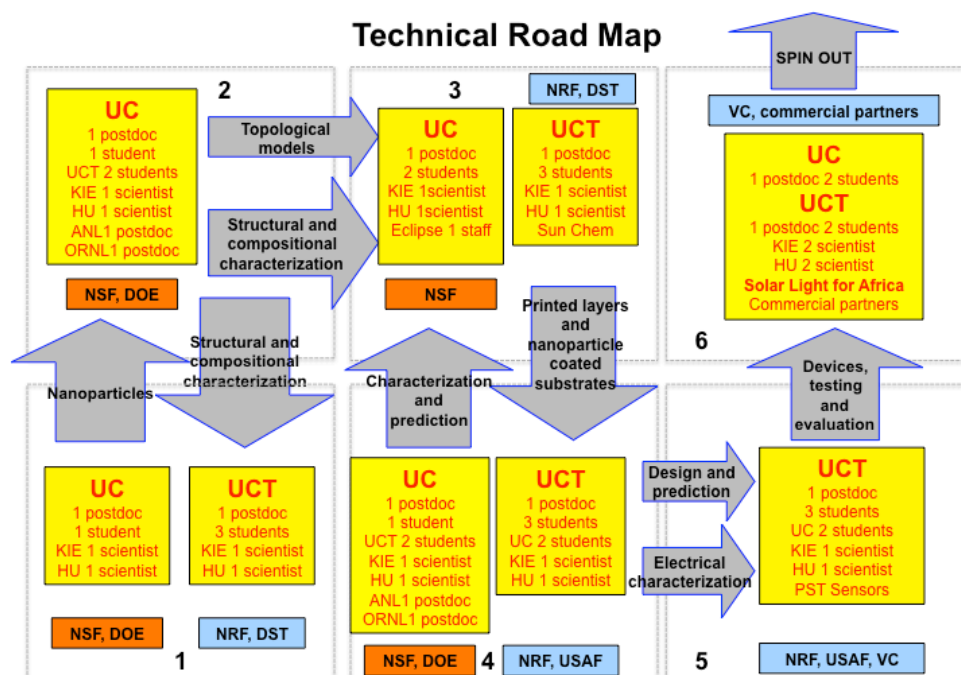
Technical Road Map

2

UC
1 postdoc
1 student
UCT 2 students
KIE 1 scientist
HU 1 scientist
ANL1 postdoc
ORNL1 postdoc

NSF, DOE

Topological models

Structural and compositional characterization

3

NRF, DST

UC
1 postdoc
2 students
KIE 1scientist
HU 1scientist
Eclipse 1 staff

NSF

UCT
1 postdoc
3 students
KIE 1 scientist
HU 1 scientist
Sun Chem

SPIN OUT

VC, commercial partners

UC
1 postdoc 2 students
UCT
1 postdoc 2 students
KIE 2 scientist
HU 2 scientist
Solar Light for Africa
Commercial partners

6

Nanoparticles

Structural and compositional characterization

Characterization and prediction

Printed layers and nanoparticle coated substrates

Devices, testing and evaluation

UC
1 postdoc
1 student
KIE 1 scientist
HU 1 scientist

UCT
1 postdoc
3 students
KIE 1 scientist
HU 1 scientist

NSF, DOE

NRF, DST

1

UC
1 postdoc
1 student
UCT 2 students
KIE 1 scientist
HU 1 scientist
ANL1 postdoc
ORNL1 postdoc

UCT
1 postdoc
3 students
UC 2 students
KIE 1 scientist
HU 1 scientist

NSF, DOE

4

NRF, USAF

Design and prediction

Electrical characterization

UCT
1 postdoc
3 students
UC 2 students
KIE 1 scientist
HU 1 scientist
PST Sensors

5

NRF, USAF, VC